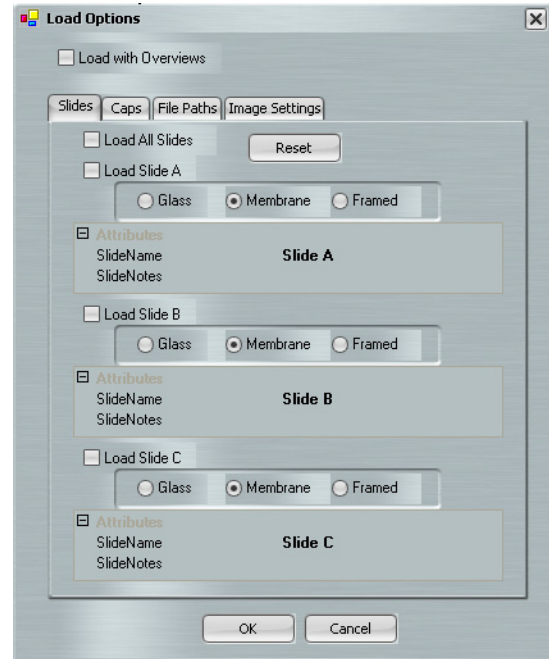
Load Options

Load with Overviews

Slides | Caps | File Paths | Image Settings

Load All Slides

Reset

Load Slide A

Glass Membrane Framed

Attributes
SlideName Slide A
SlideNotes

Load Slide B

Glass Membrane Framed

Attributes
SlideName Slide B
SlideNotes

Load Slide C

Glass Membrane Framed

Attributes
SlideName Slide C
SlideNotes

OK Cancel